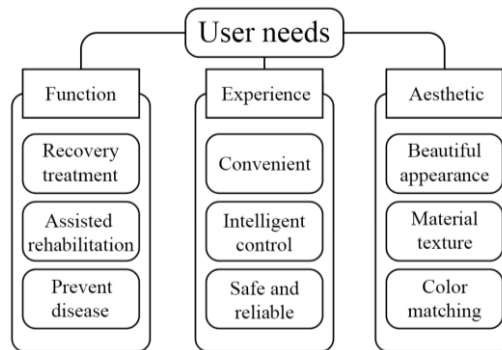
User needs

Function

Recovery treatment

Assisted rehabilitation

Prevent disease

Experience

Convenient

Intelligent control

Safe and reliable

Aesthetic

Beautiful appearance

Material texture

Color matching